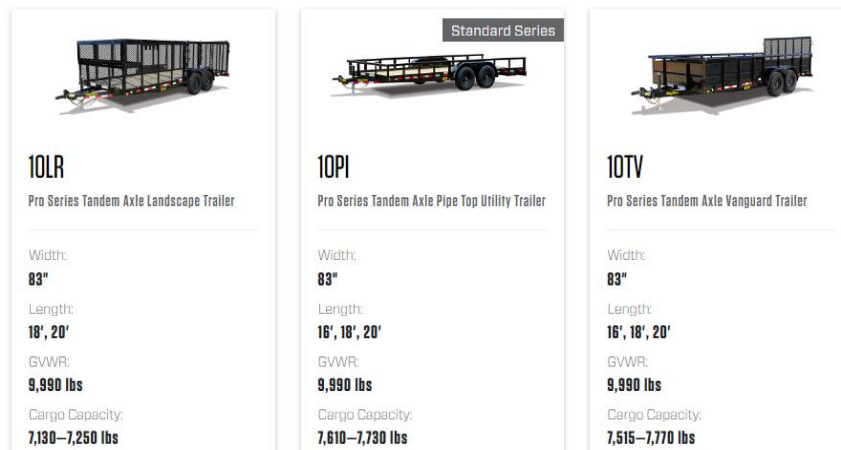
10LR

Pro Series Tandem Axle Landscape Trailer

Width:
83"

Length:
18', 20'

GVWR:
9,990 lbs

Cargo Capacity:
7,130–7,250 lbs

Standard Series

10PI

Pro Series Tandem Axle Pipe Top Utility Trailer

Width:
83"

Length:
16', 18', 20'

GVWR:
9,990 lbs

Cargo Capacity:
7,610–7,730 lbs

10TV

Pro Series Tandem Axle Vanguard Trailer

Width:
83"

Length:
16', 18', 20'

GVWR:
9,990 lbs

Cargo Capacity:
7,515–7,770 lbs